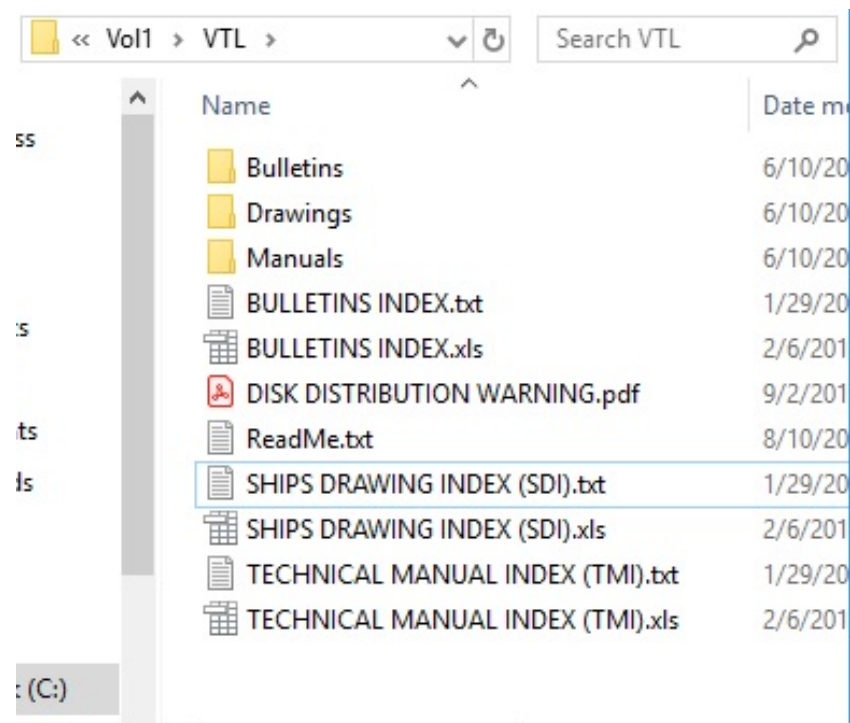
« Vol1 › VTL ›

Search VTL

ss

:s

ts

ds

: (C:)

| Name | Date m |
|---|---|
| Bulletins | 6/10/20 |
| Drawings | 6/10/20 |
| Manuals | 6/10/20 |
| BULLETINS INDEX.txt | 1/29/20 |
| BULLETINS INDEX.xls | 2/6/201 |
| DISK DISTRIBUTION WARNING.pdf | 9/2/201 |
| ReadMe.txt | 8/10/20 |
| SHIPS DRAWING INDEX (SDI).txt | 1/29/20 |
| SHIPS DRAWING INDEX (SDI).xls | 2/6/201 |
| TECHNICAL MANUAL INDEX (TMI).txt | 1/29/20 |
| TECHNICAL MANUAL INDEX (TMI).xls | 2/6/201 |